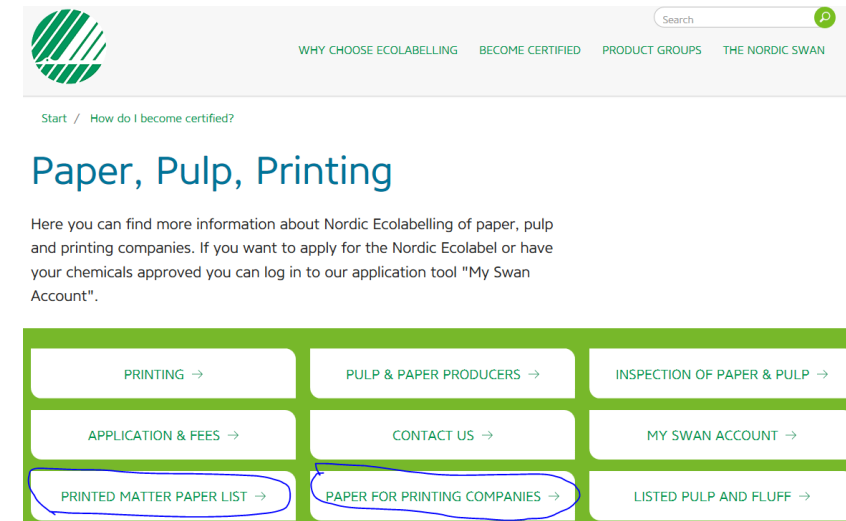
Search

WHY CHOOSE ECOLABELLING BECOME CERTIFIED PRODUCT GROUPS THE NORDIC SWAN

Start / How do I become certified?

Paper, Pulp, Printing

Here you can find more information about Nordic Ecolabelling of paper, pulp and printing companies. If you want to apply for the Nordic Ecolabel or have your chemicals approved you can log in to our application tool "My Swan Account".

PRINTING →

PULP & PAPER PRODUCERS →

INSPECTION OF PAPER & PULP →

APPLICATION & FEES →

CONTACT US →

MY SWAN ACCOUNT →

PRINTED MATTER PAPER LIST →

PAPER FOR PRINTING COMPANIES →

LISTED PULP AND FLUFF →